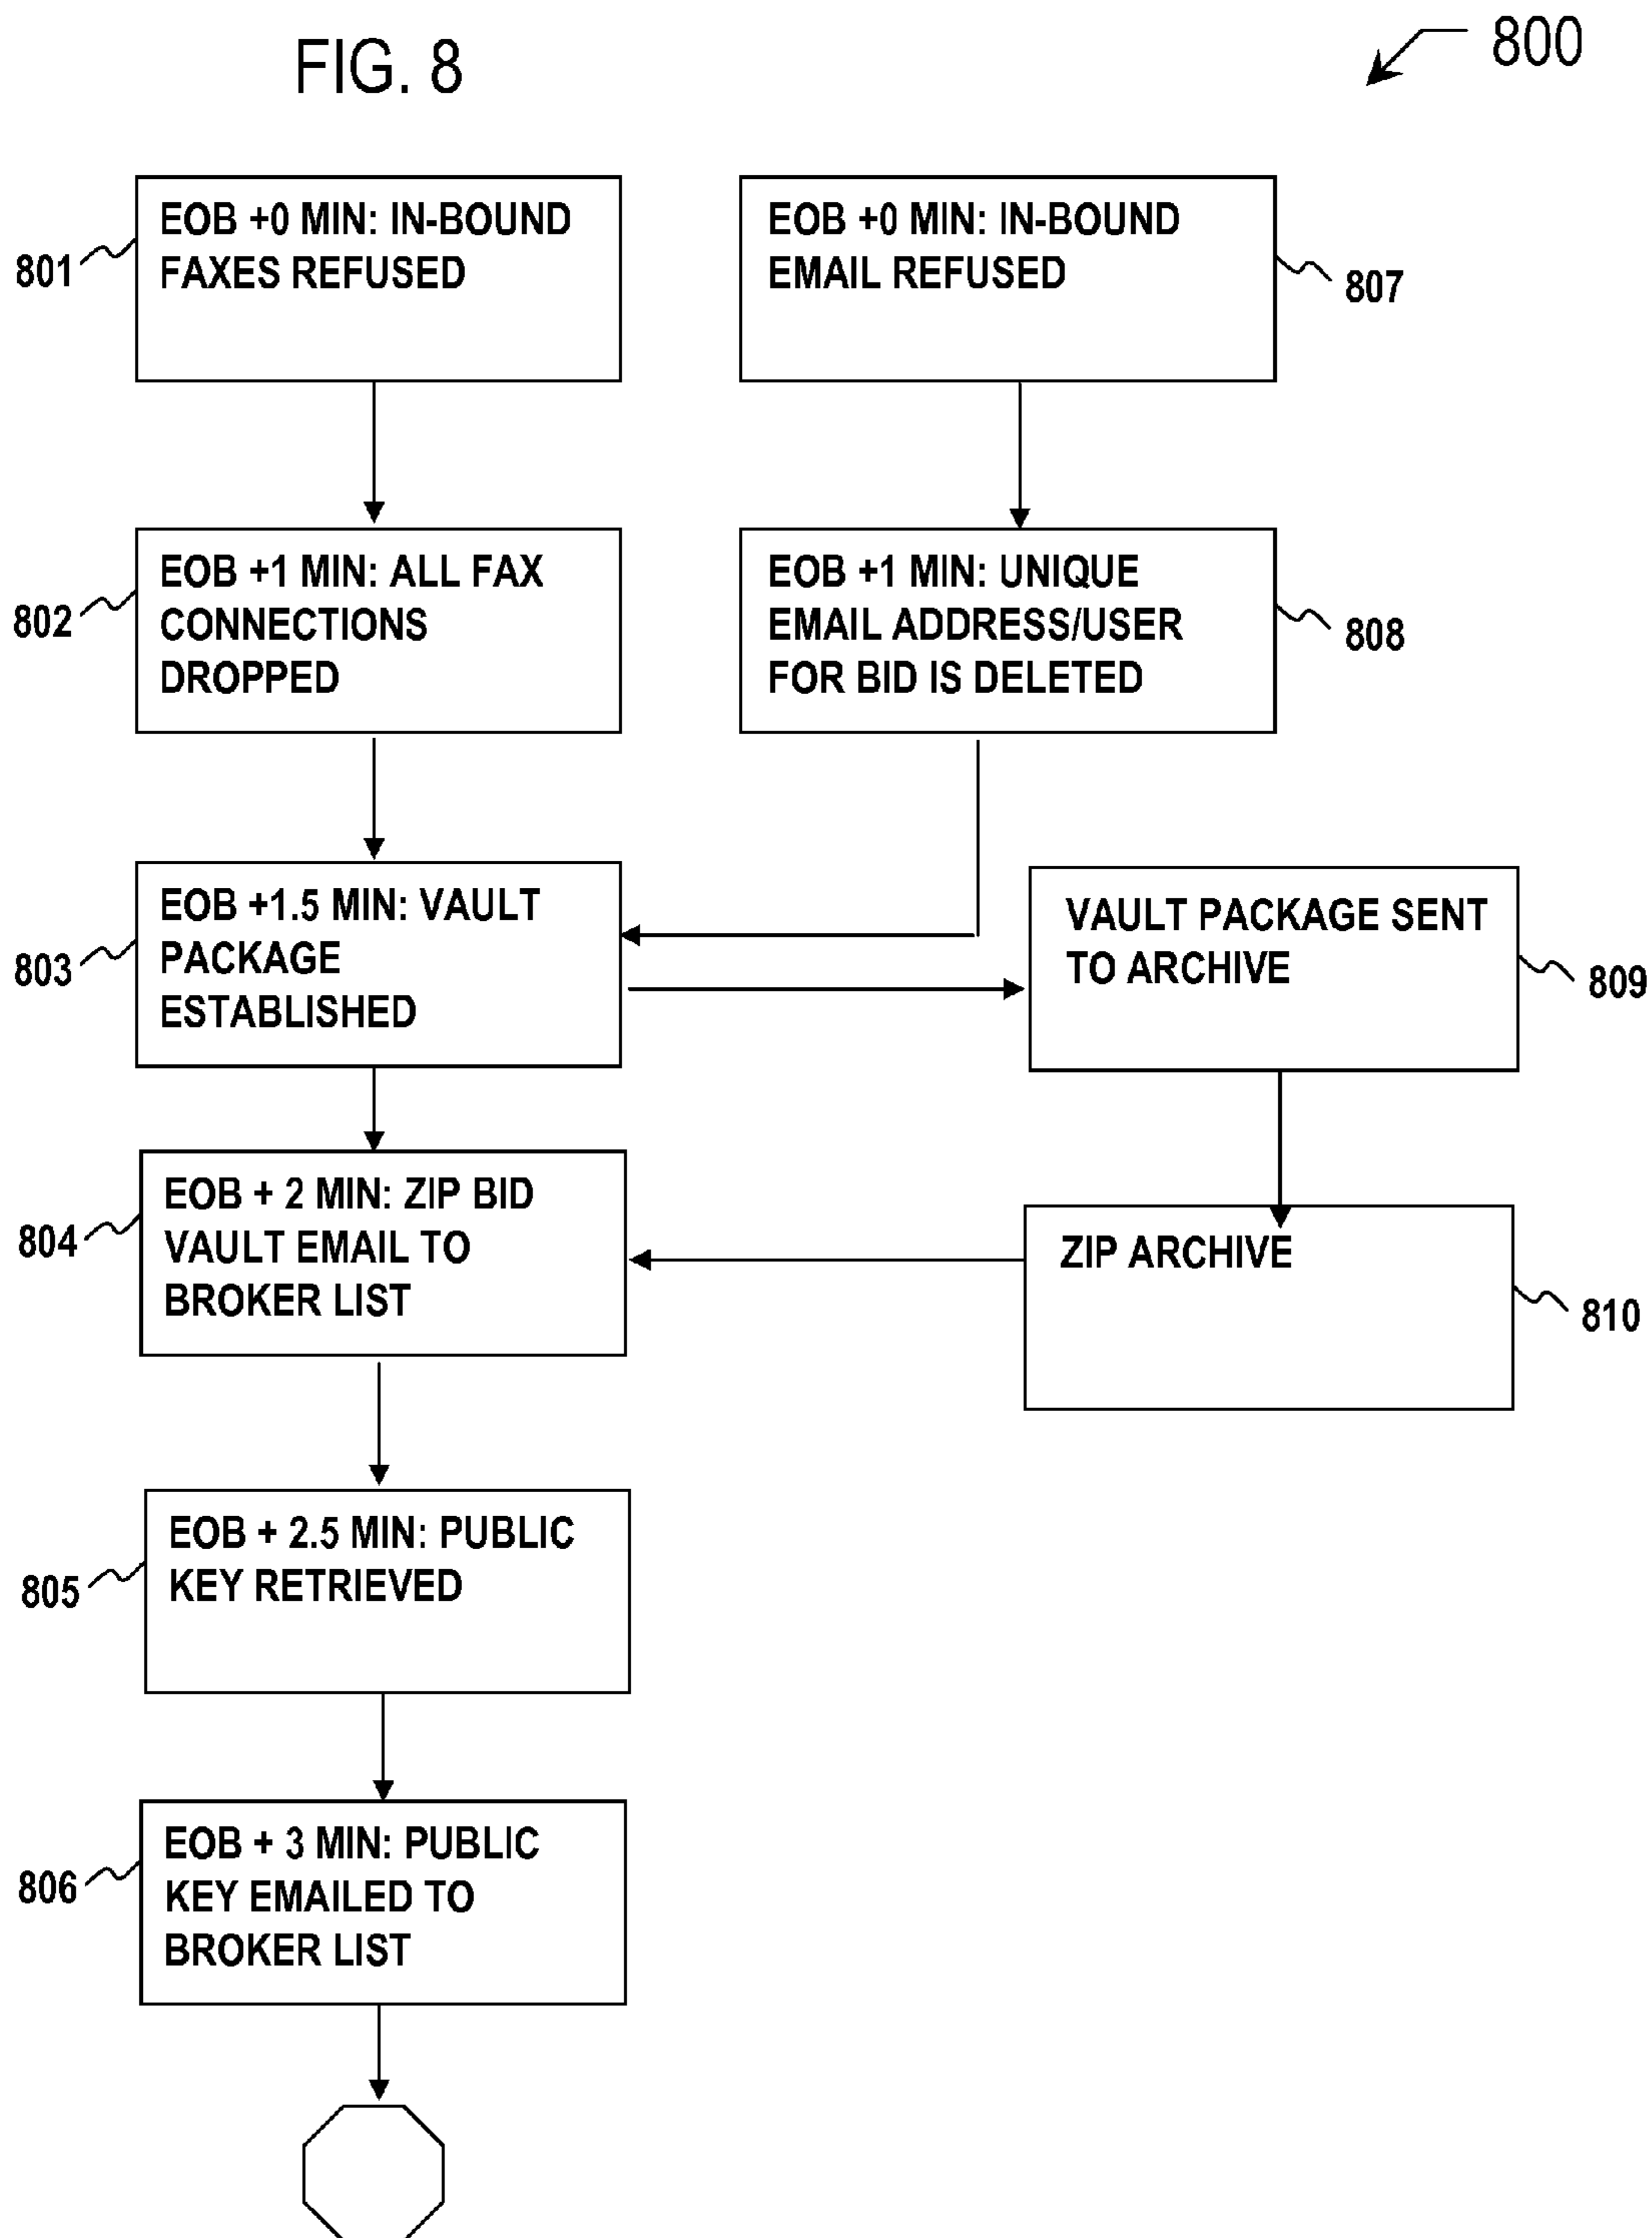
FIG. 8

800

801

EOB +0 MIN: IN-BOUND FAXES REFUSED

EOB +0 MIN: IN-BOUND EMAIL REFUSED

807

802

EOB +1 MIN: ALL FAX CONNECTIONS DROPPED

EOB +1 MIN: UNIQUE EMAIL ADDRESS/USER FOR BID IS DELETED

808

803

EOB +1.5 MIN: VAULT PACKAGE ESTABLISHED

VAULT PACKAGE SENT TO ARCHIVE

809

804

EOB + 2 MIN: ZIP BID VAULT EMAIL TO BROKER LIST

ZIP ARCHIVE

810

805

EOB + 2.5 MIN: PUBLIC KEY RETRIEVED

806

EOB + 3 MIN: PUBLIC KEY EMAILED TO BROKER LIST